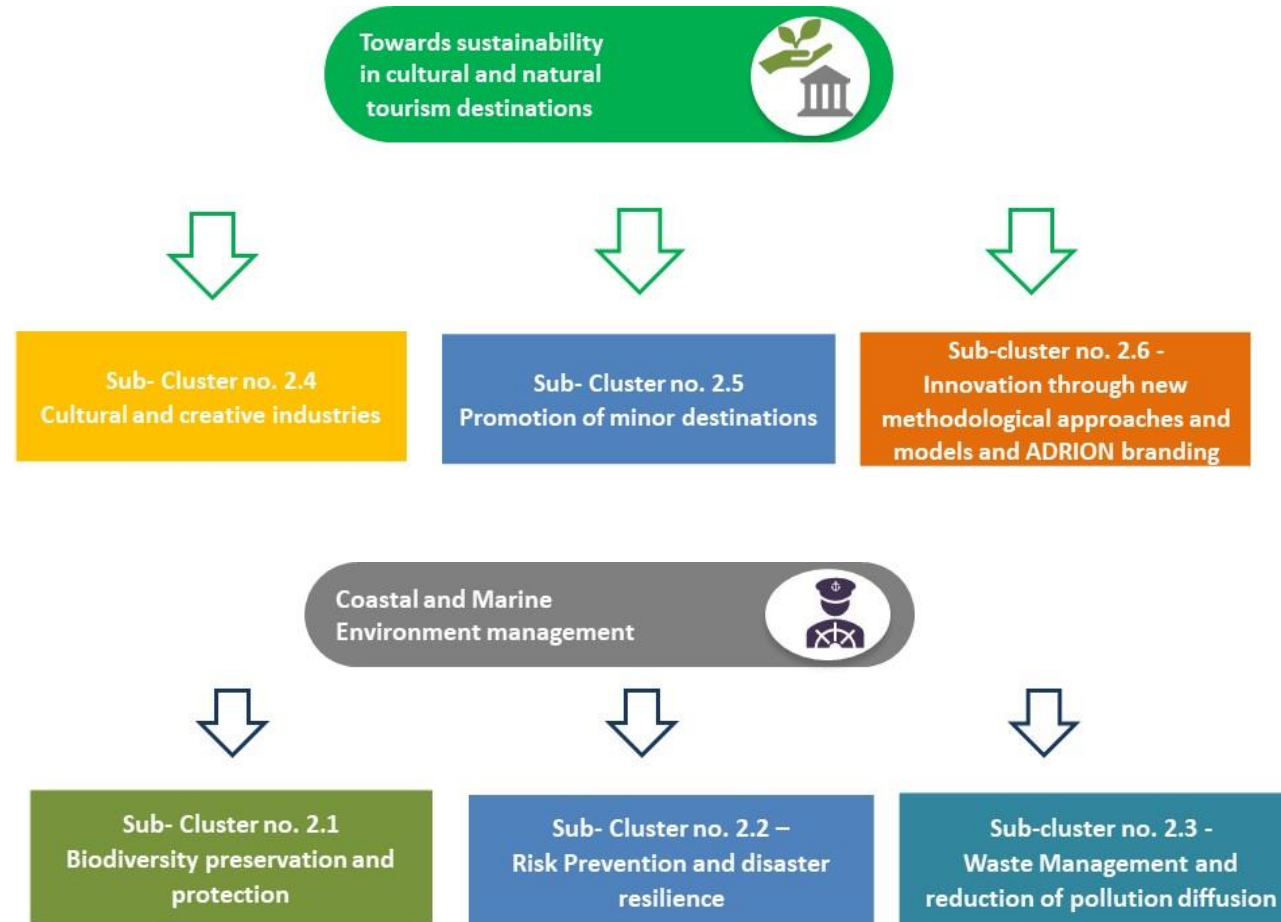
Towards sustainability in cultural and natural tourism destinations

Sub- Cluster no. 2.4
Cultural and creative industries

Sub- Cluster no. 2.5
Promotion of minor destinations

Sub-cluster no. 2.6 -
Innovation through new methodological approaches and models and ADRION branding

Coastal and Marine Environment management

Sub- Cluster no. 2.1
Biodiversity preservation and protection

Sub- Cluster no. 2.2 –
Risk Prevention and disaster resilience

Sub-cluster no. 2.3 -
Waste Management and reduction of pollution diffusion